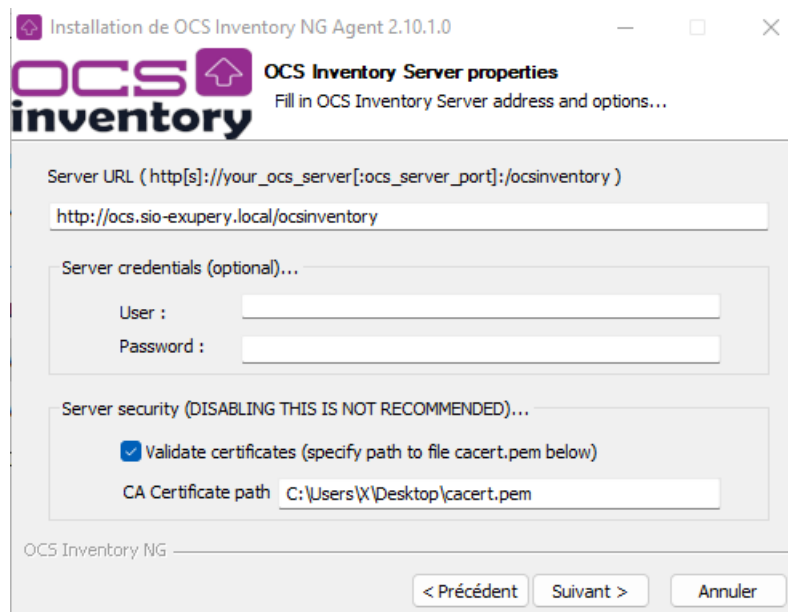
Installation de OCS Inventory NG Agent 2.10.1.0

OCS inventory

OCS Inventory Server properties

Fill in OCS Inventory Server address and options...

Server URL ( http[s]://your_ocs_server[:ocs_server_port]:/ocsinventory )

http://ocs.sio-exupery.local/ocsinventory

Server credentials (optional)...

User :

Password :

Server security (DISABLING THIS IS NOT RECOMMENDED)...

Validate certificates (specify path to file cacert.pem below)

CA Certificate path C:\Users\X\Desktop\cacert.pem

OCS Inventory NG

< Précédent | Suivant > | Annuler